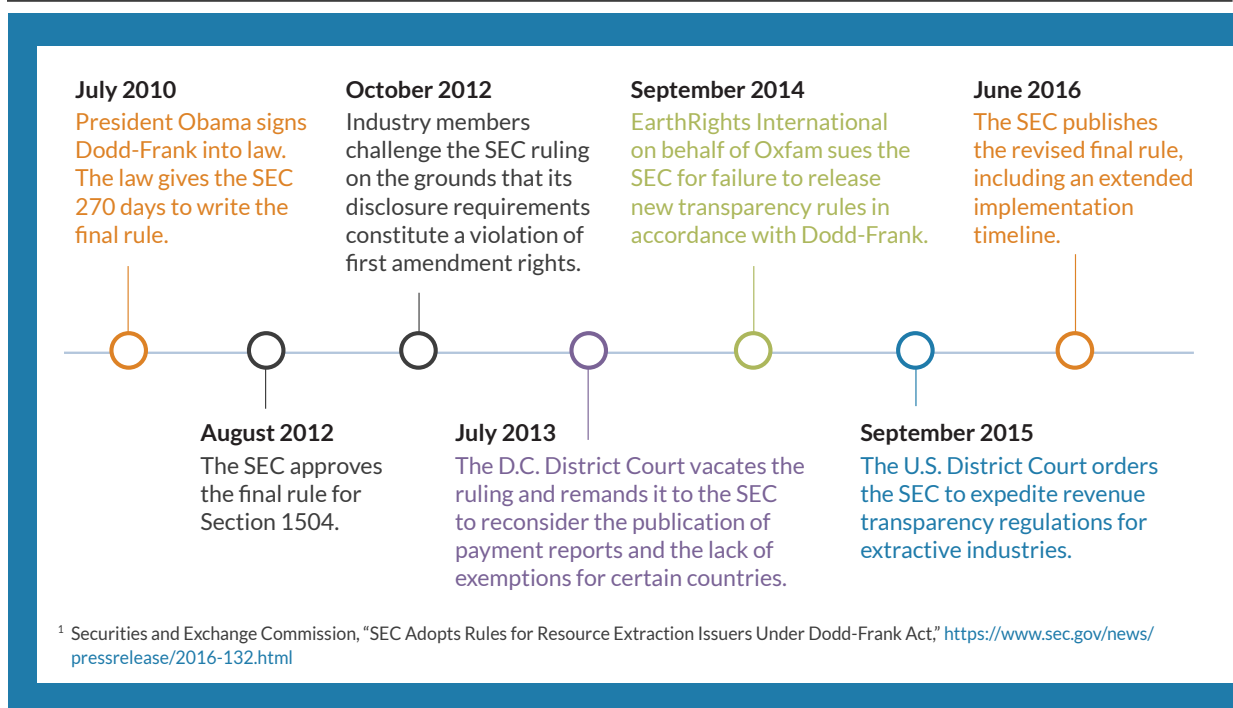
July 2010
President Obama signs Dodd-Frank into law. The law gives the SEC 270 days to write the final rule.

October 2012
Industry members challenge the SEC ruling on the grounds that its disclosure requirements constitute a violation of first amendment rights.

September 2014
EarthRights International on behalf of Oxfam sues the SEC for failure to release new transparency rules in accordance with Dodd-Frank.

June 2016
The SEC publishes the revised final rule, including an extended implementation timeline.

August 2012
The SEC approves the final rule for Section 1504.

July 2013
The D.C. District Court vacates the ruling and remands it to the SEC to reconsider the publication of payment reports and the lack of exemptions for certain countries.

September 2015
The U.S. District Court orders the SEC to expedite revenue transparency regulations for extractive industries.

$^1$ Securities and Exchange Commission, "SEC Adopts Rules for Resource Extraction Issuers Under Dodd-Frank Act," https://www.sec.gov/news/pressrelease/2016-132.html